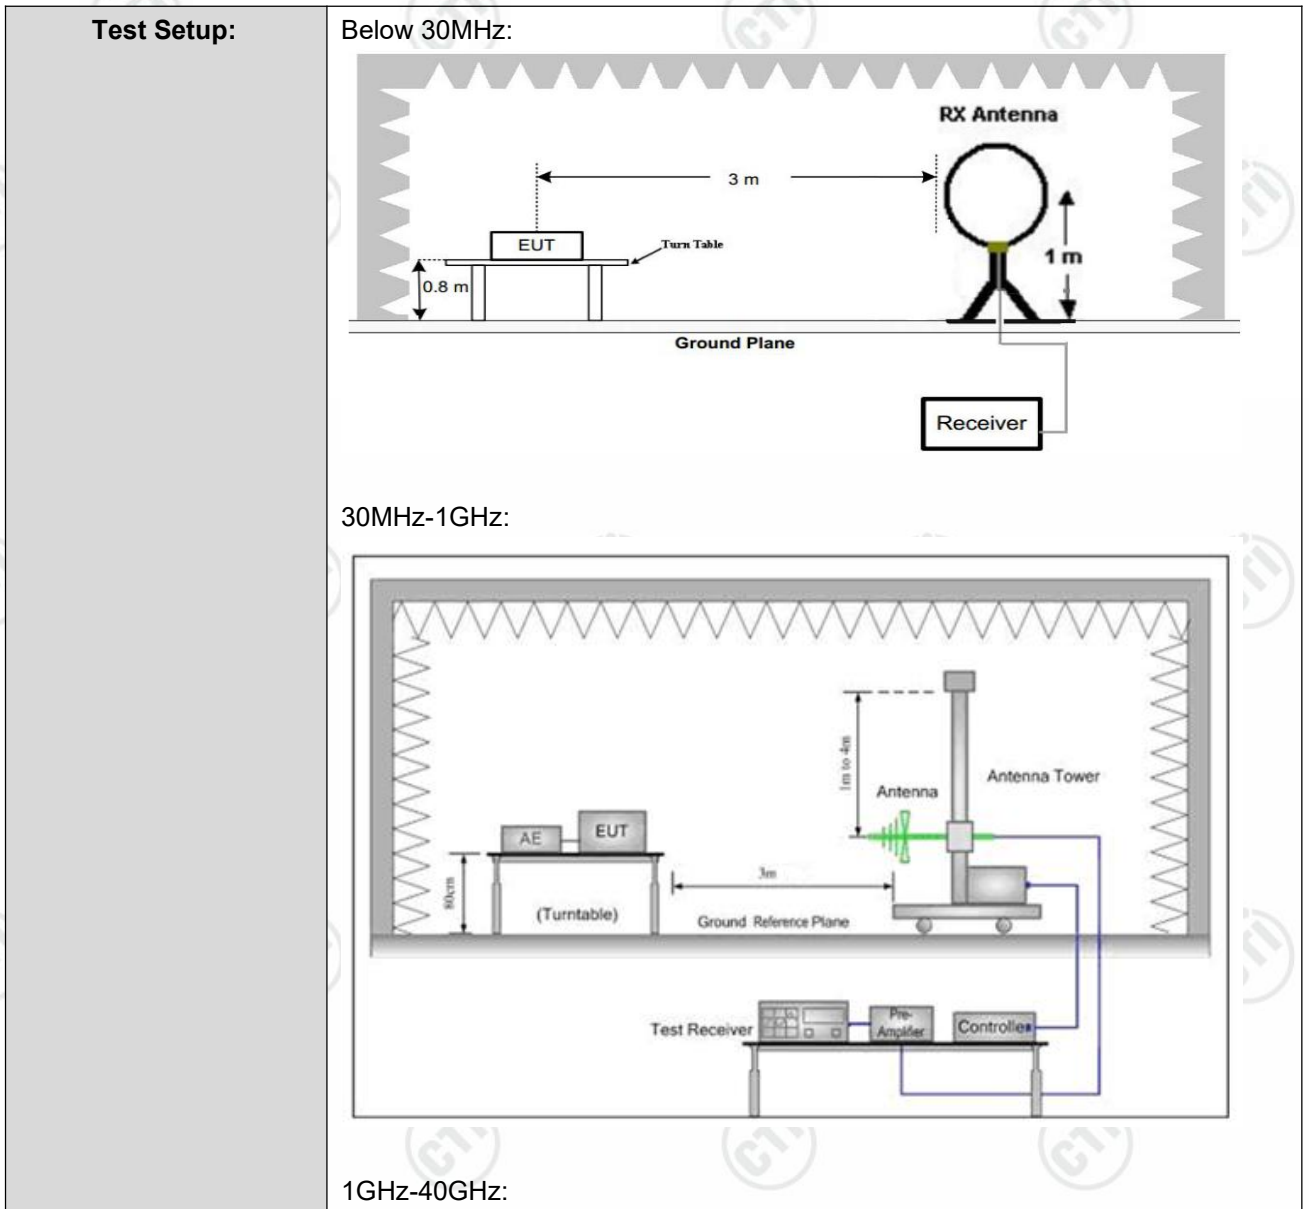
| Test Setup: | Below 30MHz: RX Antenna 3 m EUT Turn Table 1 m 0.8 m Ground Plane Receiver 30MHz-1GHz: 1m to 4m Antenna Tower Antenna AE EUT 80cm 3m (Turntable) Ground Reference Plane Test Receiver Pre-Amplifier Controller 1GHz-40GHz: |
|---|---|